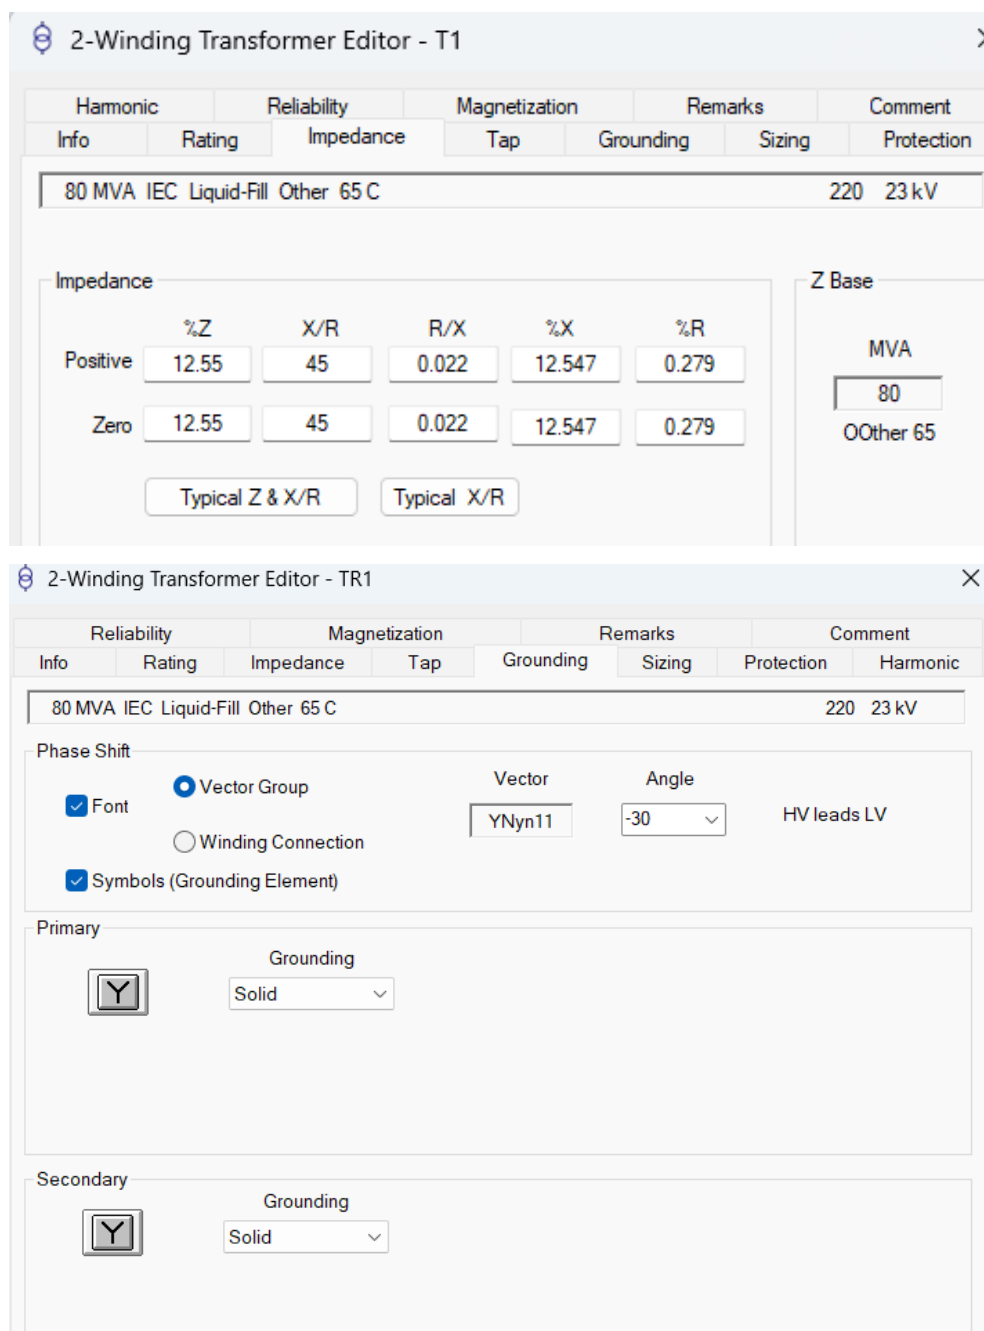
2-Winding Transformer Editor - T1

Harmonic Reliability Magnetization Remarks Comment
Info Rating Impedance Tap Grounding Sizing Protection

80 MVA IEC Liquid-Fill Other 65 C 220 23 kV

Impedance

| | %Z | X/R | R/X | %X | %R |
|---|---|---|---|---|---|
| Positive | 12.55 | 45 | 0.022 | 12.547 | 0.279 |
| Zero | 12.55 | 45 | 0.022 | 12.547 | 0.279 |

Typical Z & X/R Typical X/R

Z Base
MVA
80
OOther 65

2-Winding Transformer Editor - TR1

Reliability Magnetization Remarks Comment
Info Rating Impedance Tap Grounding Sizing Protection Harmonic

80 MVA IEC Liquid-Fill Other 65 C 220 23 kV

Phase Shift
Font
Vector Group
Winding Connection
Symbols (Grounding Element)
Vector
YNyn11
Angle
-30
HV leads LV

Primary
Grounding
Solid

Secondary
Grounding
Solid